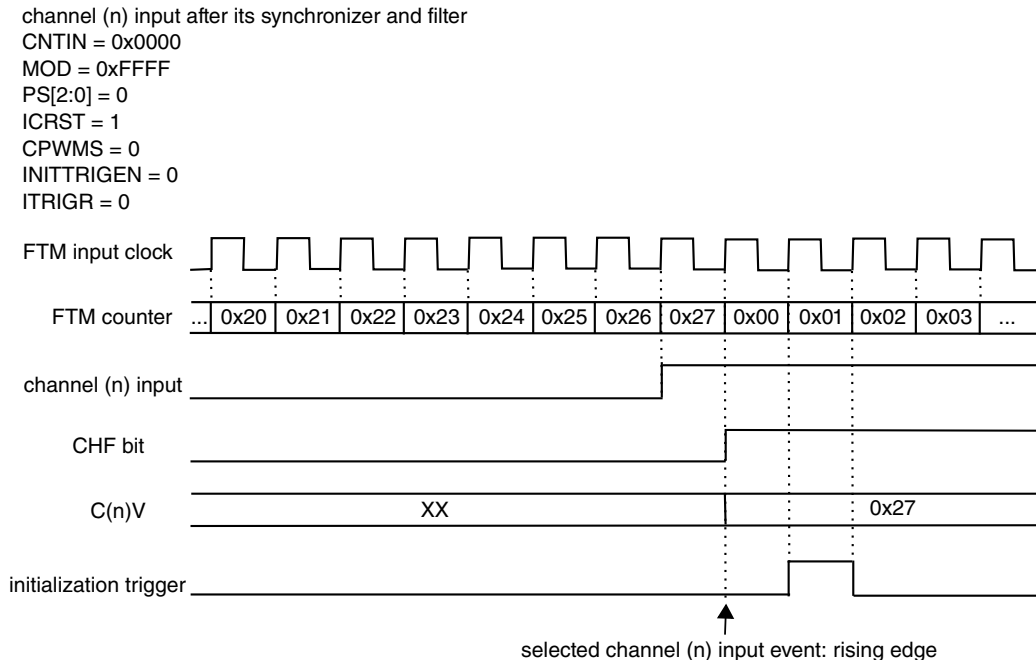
channel (n) input after its synchronizer and filter
CNTIN = 0x0000
MOD = 0xFFFF
PS[2:0] = 0
ICRST = 1
CPWMS = 0
INITTRIGEN = 0
ITRIGR = 0

FTM input clock

FTM counter ... 0x20 0x21 0x22 0x23 0x24 0x25 0x26 0x27 0x00 0x01 0x02 0x03 ...

channel (n) input

CHF bit

C(n)V XX 0x27

initialization trigger

selected channel (n) input event: rising edge